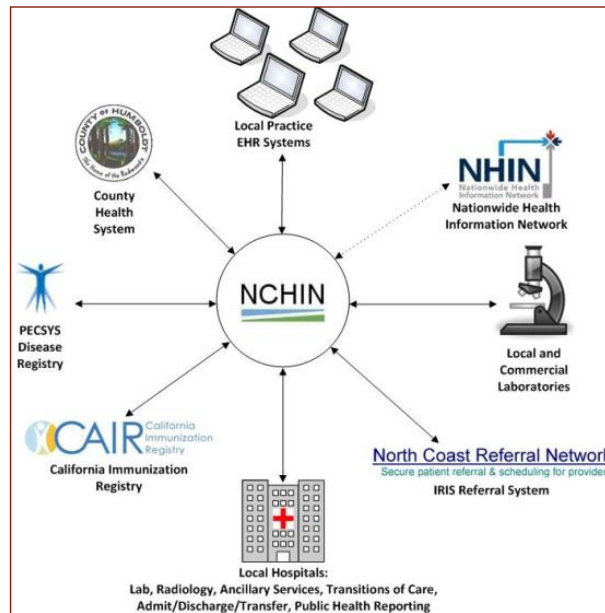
Local Practice EHR Systems

COUNTY OF HUMBOLDT
The Home of the Redwoods

County Health System

NHIN
Nationwide Health Information Network

Nationwide Health Information Network

NCHIN

PECSYS Disease Registry

Local and Commercial Laboratories

CAIR California Immunization Registry

California Immunization Registry

North Coast Referral Network
Secure patient referral & scheduling for provider

IRIS Referral System

Local Hospitals:
Lab, Radiology, Ancillary Services, Transitions of Care, Admit/Discharge/Transfer, Public Health Reporting